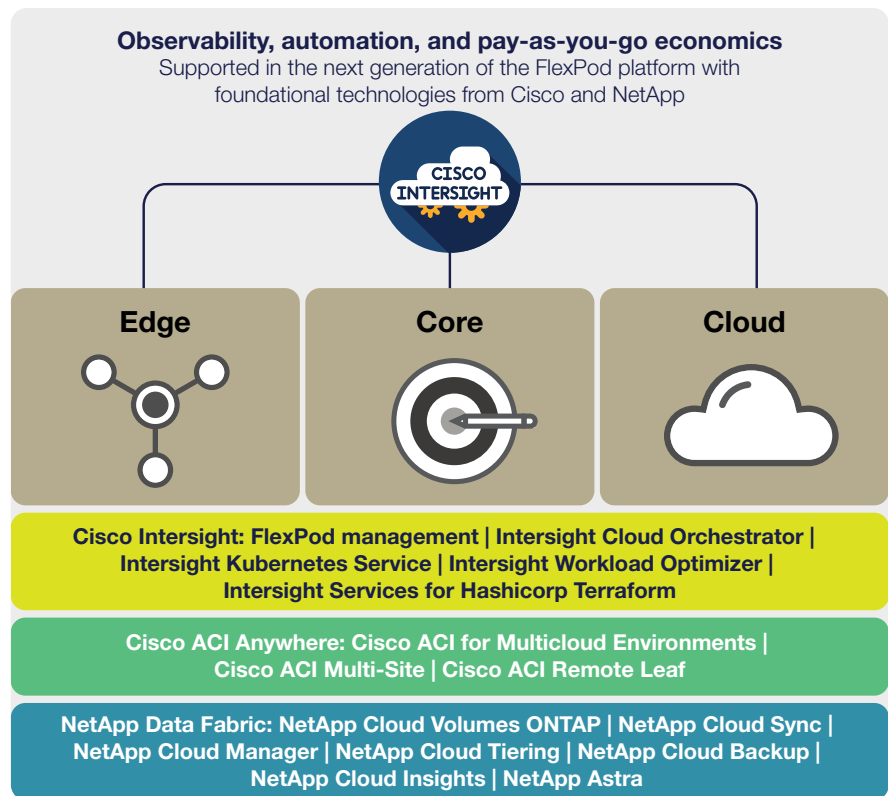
Observability, automation, and pay-as-you-go economics
Supported in the next generation of the FlexPod platform with foundational technologies from Cisco and NetApp

CISCO INTERSIGHT

Edge

Core

Cloud

Cisco Intersight: FlexPod management | Intersight Cloud Orchestrator | Intersight Kubernetes Service | Intersight Workload Optimizer | Intersight Services for Hashicorp Terraform

Cisco ACI Anywhere: Cisco ACI for Multicloud Environments | Cisco ACI Multi-Site | Cisco ACI Remote Leaf

NetApp Data Fabric: NetApp Cloud Volumes ONTAP | NetApp Cloud Sync | NetApp Cloud Manager | NetApp Cloud Tiering | NetApp Cloud Backup | NetApp Cloud Insights | NetApp Astra